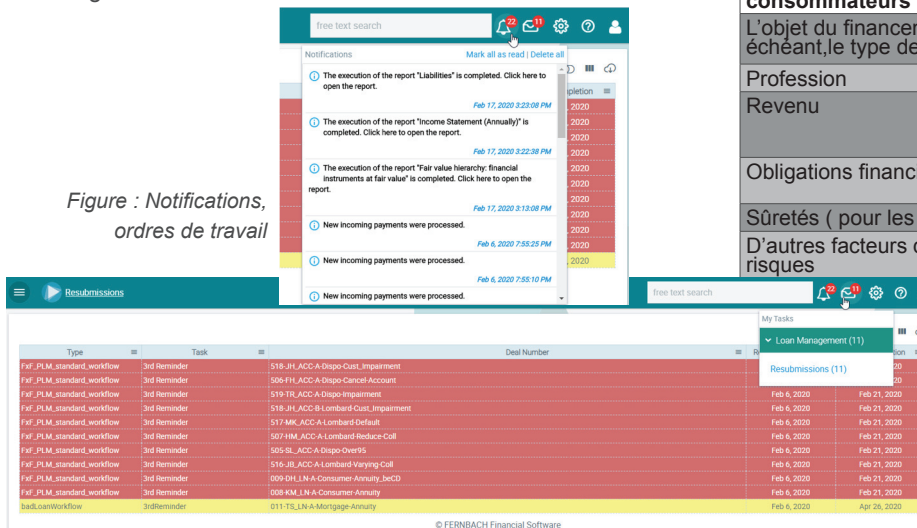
consommateurs

L'objet du financer échéant,le type de

Profession

Revenu

Obligations financ

Sûretés ( pour les

D'autres facteurs c risques

Figure : Notifications, ordres de travail

free text search 22 11

Notifications Mark all as read | Delete all

The execution of the report "Liabilities" is completed. Click here to open the report.
Feb 17, 2020 3:23:08 PM

The execution of the report "Income Statement (Annually)" is completed. Click here to open the report.
Feb 17, 2020 3:22:38 PM

The execution of the report "Fair value hierarchy: financial instruments at fair value" is completed. Click here to open the report.
Feb 17, 2020 3:13:08 PM

New incoming payments were processed.
Feb 6, 2020 7:55:25 PM

New incoming payments were processed.
Feb 6, 2020 7:55:10 PM

New incoming payments were processed.

pletion
2020
2020
2020
2020
2020
2020
2020
2020
2020
2020

Resubmissions

free text search 22 11

My Tasks
Loan Management (11)
Resubmissions (11)

| Type | Task | Deal Number | R | |
|---|---|---|---|---|
| FxF_PLM_standard_workflow | 3rd Reminder | 518-JH_ACC-A-Dispo-Cust_Impairment | Feb 6, 2020 | Feb 21, 2020 |
| FxF_PLM_standard_workflow | 3rd Reminder | 506-FH_ACC-A-Dispo-Cancel-Account | Feb 6, 2020 | Feb 21, 2020 |
| FxF_PLM_standard_workflow | 3rd Reminder | 519-TR_ACC-A-Dispo-Impairment | Feb 6, 2020 | Feb 21, 2020 |
| FxF_PLM_standard_workflow | 3rd Reminder | 518-JH_ACC-B-Lombard-Cust_Impairment | Feb 6, 2020 | Feb 21, 2020 |
| FxF_PLM_standard_workflow | 3rd Reminder | 517-MK_ACC-A-Lombard-Default | Feb 6, 2020 | Feb 21, 2020 |
| FxF_PLM_standard_workflow | 3rd Reminder | 507-HM_ACC-A-Lombard-Reduce-Coll | Feb 6, 2020 | Feb 21, 2020 |
| FxF_PLM_standard_workflow | 3rd Reminder | 505-SL_ACC-A-Dispo-Over95 | Feb 6, 2020 | Feb 21, 2020 |
| FxF_PLM_standard_workflow | 3rd Reminder | 516-JB_ACC-A-Lombard-Varying-Coll | Feb 6, 2020 | Feb 21, 2020 |
| FxF_PLM_standard_workflow | 3rd Reminder | 009-DH_LN-A-Consumer-Annuity_beCD | Feb 6, 2020 | Feb 21, 2020 |
| FxF_PLM_standard_workflow | 3rd Reminder | 008-KM_LN-A-Consumer-Annuity | Feb 6, 2020 | Feb 21, 2020 |
| badLoanWorkflow | 3rdReminder | 011-TS_LN-A-Mortgage-Annuity | Feb 6, 2020 | Apr 26, 2020 |

© FERNBACH Financial Software